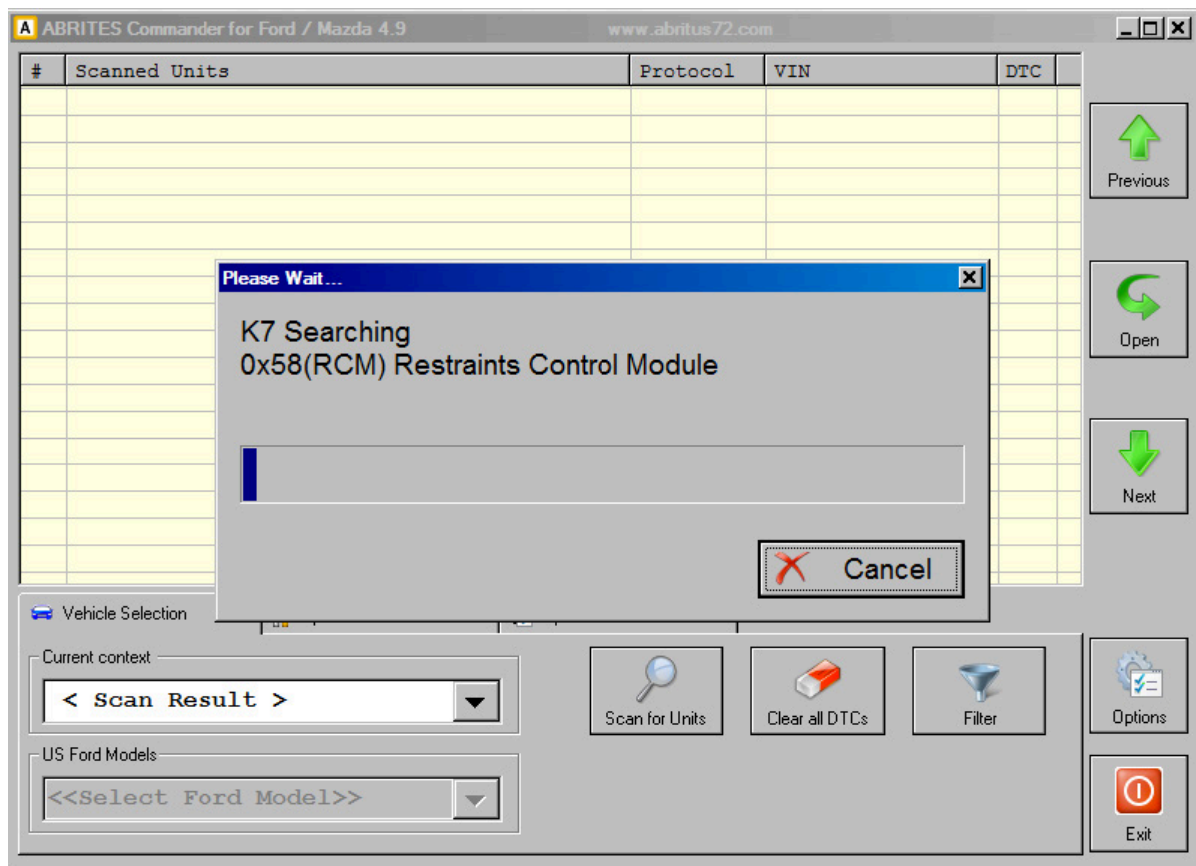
A ABRITES Commander for Ford / Mazda 4.9 www.abritus72.com

| # | Scanned Units | Protocol | VIN | DTC |
|---|---|---|---|---|

Previous

Open

Next

Please Wait...

K7 Searching
0x58(RCM) Restraints Control Module

Cancel

Vehicle Selection

Current context

< Scan Result >

US Ford Models

<<Select Ford Model>>

Scan for Units

Clear all DTCs

Filter

Options

Exit